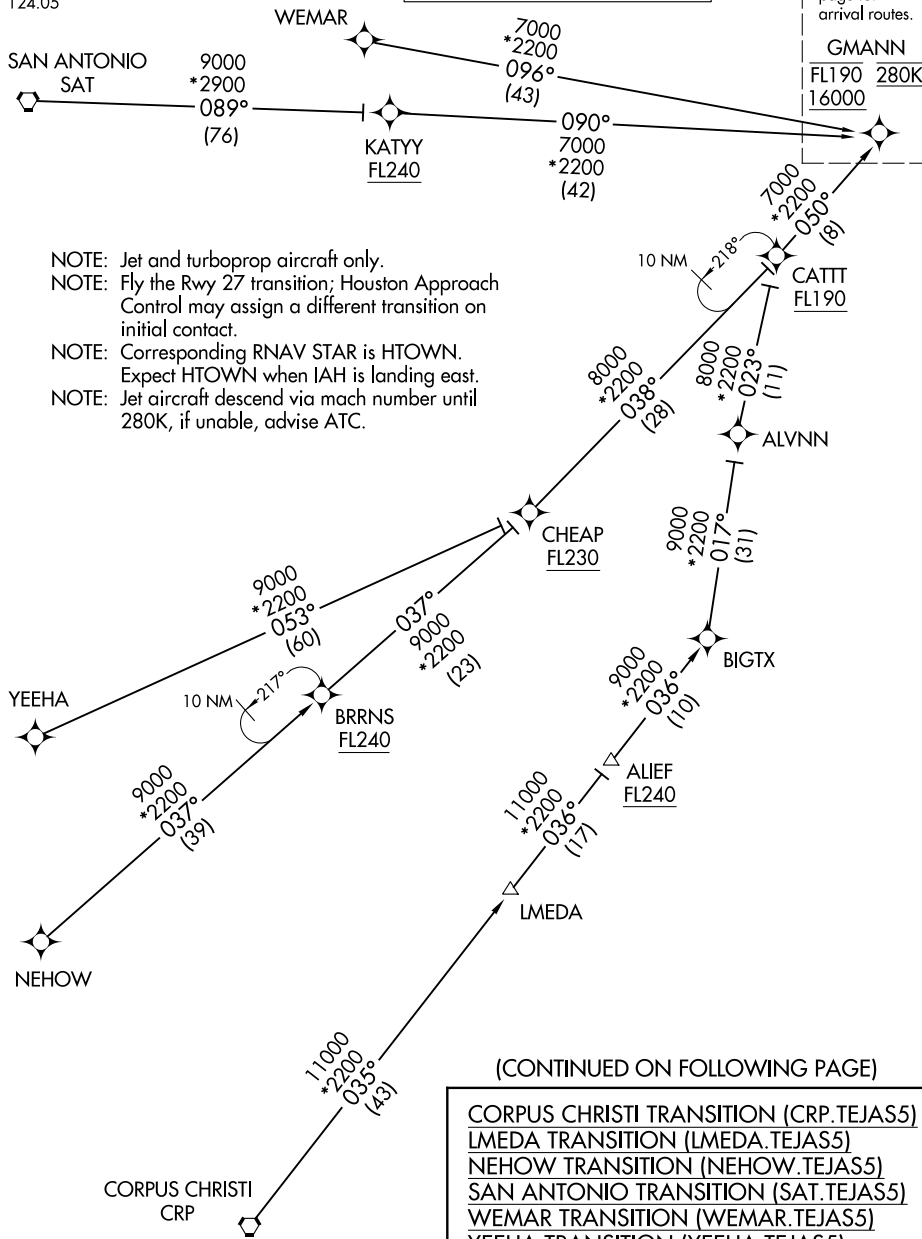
124.05

WEMAR

7000
*2200
096°
(43)

arrival routes.

GMANN
FL190 280K
16000

SAN ANTONIO
SAT

9000
*2900
089°
(76)

KATYY
FL240

090°
7000
*2200
(42)

7000
*2200
050°
(8)

NOTE: Jet and turboprop aircraft only.
NOTE: Fly the Rwy 27 transition; Houston Approach Control may assign a different transition on initial contact.
NOTE: Corresponding RNAV STAR is HTOWN. Expect HTOWN when IAH is landing east.
NOTE: Jet aircraft descend via mach number until 280K, if unable, advise ATC.

10 NM
218°

CATTT
FL190

8000
*2200
038°
(28)

8000
*2200
023°
(11)

ALVNN

CHEAP
FL230

9000
*2200
017°
(31)

9000
*2200
053°
(60)

037°
9000
*2200
(23)

BIGTX

YEEHA

10 NM
217°

BRRNS
FL240

9000
*2200
036°
(10)

ALIEF
FL240

9000
*2200
037°
(39)

11000
*2200
036°
(17)

LMEDA

NEHOW

11000
*2200
035°
(43)

(CONTINUED ON FOLLOWING PAGE)

CORPUS CHRISTI
CRP

CORPUS CHRISTI TRANSITION (CRP.TEJAS5)
LMEDA TRANSITION (LMEDA.TEJAS5)
NEHOW TRANSITION (NEHOW.TEJAS5)
SAN ANTONIO TRANSITION (SAT.TEJAS5)
WEMAR TRANSITION (WEMAR.TEJAS5)
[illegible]